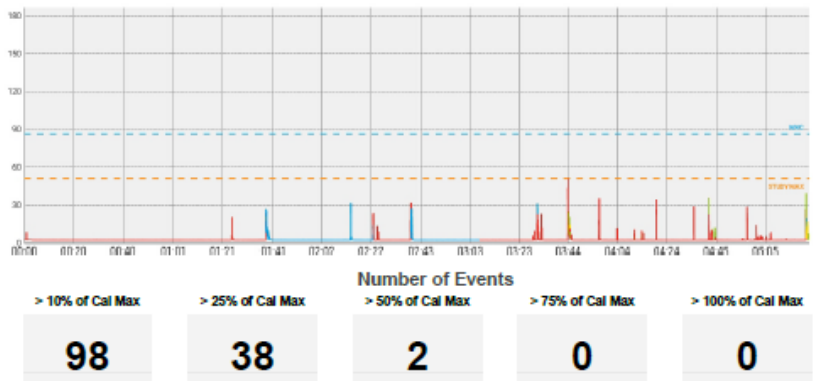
180
150
120
90
60
30
0

MVC
STUDYMAX

00:00 00:20 00:40 01:01 01:21 01:41 02:02 02:22 02:43 03:03 03:23 03:44 04:04 04:24 04:45 05:05

Number of Events

| > 10% of Cal Max | > 25% of Cal Max | > 50% of Cal Max | > 75% of Cal Max | > 100% of Cal Max |
|---|---|---|---|---|
| 98 | 38 | 2 | 0 | 0 |